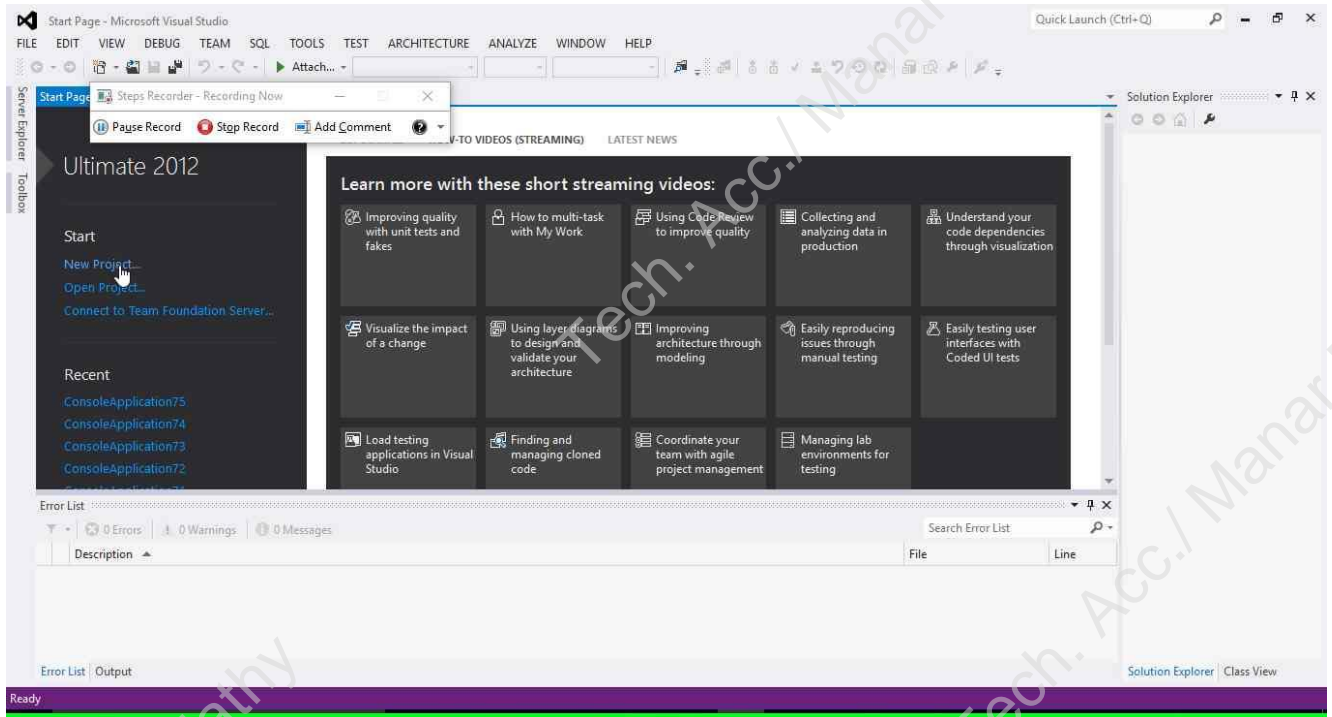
Start Page - Microsoft Visual Studio

Quick Launch (Ctrl+Q)

FILE EDIT VIEW DEBUG TEAM SQL TOOLS TEST ARCHITECTURE ANALYZE WINDOW HELP

Attach...

Start Page

Steps Recorder - Recording Now

Pause Record Stop Record Add Comment

Server Explorer Toolbox

Ultimate 2012

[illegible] -TO VIDEOS (STREAMING) LATEST NEWS

Learn more with these short streaming videos:

Improving quality with unit tests and fakes

How to multi-task with My Work

Using Code Review to improve quality

Collecting and analyzing data in production

Understand your code dependencies through visualization

Visualize the impact of a change

Using layer diagrams to design and validate your architecture

Improving architecture through modeling

Easily reproducing issues through manual testing

Easily testing user interfaces with Coded UI tests

Load testing applications in Visual Studio

Finding and managing cloned code

Coordinate your team with agile project management

Managing lab environments for testing

Start

New Project...

Open Project...

Connect to Team Foundation Server...

Recent

ConsoleApplication75

ConsoleApplication74

ConsoleApplication73

ConsoleApplication72

Solution Explorer

Error List

0 Errors | 0 Warnings | 0 Messages

Search Error List

Description

File

Line

Error List Output

Solution Explorer Class View

Ready

Tech. Acc./ Manar